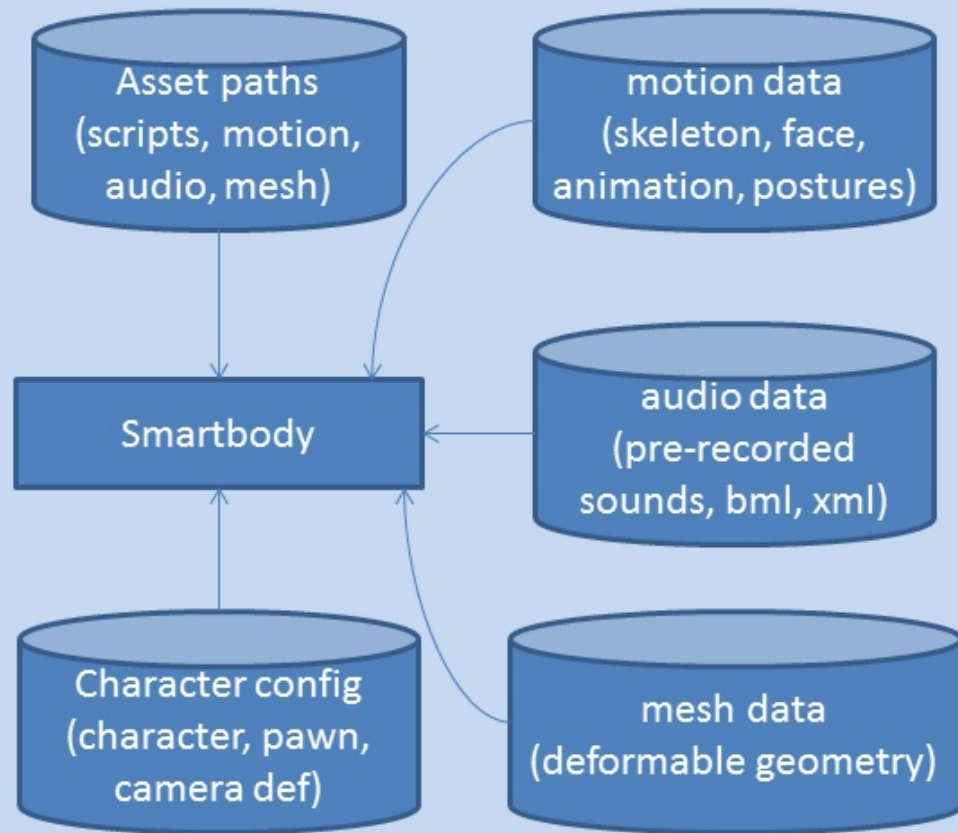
Asset paths
(scripts, motion, audio, mesh)

motion data
(skeleton, face, animation, postures)

Smartbody

audio data
(pre-recorded sounds, bml, xml)

Character config
(character, pawn, camera def)

mesh data
(deformable geometry)